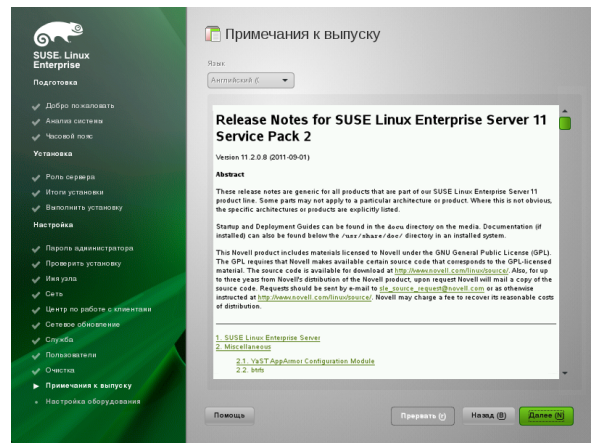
SUSE. Linux Enterprise

Подготовка

Добро пожаловать
Анализ системы
Часовой пояс

Установка

Роль сервера
Итоги установки
Выполнить установку

Настройка

Пароль администратора
Проверить установку
Имя узла
Сеть
Центр по работе с клиентами
Сетевое обновление
Служба
Пользователи
Очистка
Примечания к выпуску
Настройка оборудования

Примечания к выпуску

Язык
Английский (

Release Notes for SUSE Linux Enterprise Server 11 Service Pack 2

Version 11.2.0.8 (2011-09-01)

Abstract

These release notes are generic for all products that are part of our SUSE Linux Enterprise Server 11 product line. Some parts may not apply to a particular architecture or product. Where this is not obvious, the specific architectures or products are explicitly listed.

Startup and Deployment Guides can be found in the docu directory on the media. Documentation (if installed) can also be found below the /usr/share/doc/ directory in an installed system.

This Novell product includes materials licensed to Novell under the GNU General Public License (GPL). The GPL requires that Novell makes available certain source code that corresponds to the GPL-licensed material. The source code is available for download at http://www.novell.com/linux/source/. Also, for up to three years from Novell's distribution of the Novell product, upon request Novell will mail a copy of the source code. Requests should be sent by e-mail to sle_source_request@novell.com or as otherwise instructed at http://www.novell.com/linux/source/. Novell may charge a fee to recover its reasonable costs of distribution.

1. SUSE Linux Enterprise Server
2. Miscellaneous
2.1. YaST AppArmor Configuration Module
2.2. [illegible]

Помощь
Прервать (r)
Назад (B)
Далее (N)